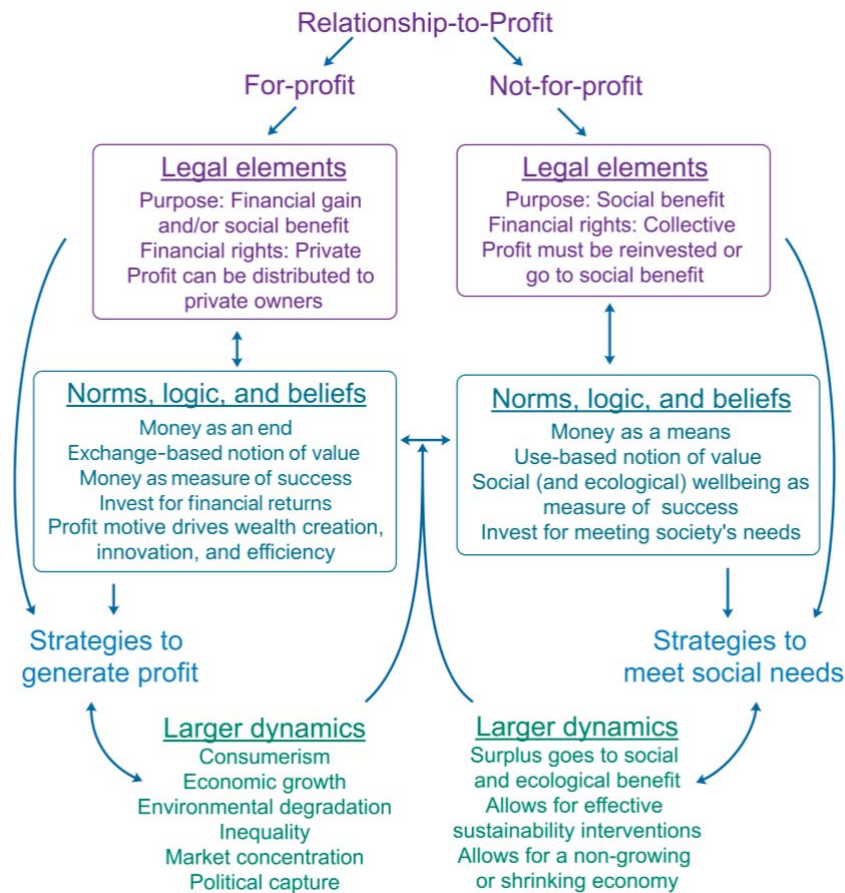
Relationship-to-Profit

For-profit

Not-for-profit

Legal elements
Purpose: Financial gain and/or social benefit
Financial rights: Private
Profit can be distributed to private owners

Legal elements
Purpose: Social benefit
Financial rights: Collective
Profit must be reinvested or go to social benefit

Norms, logic, and beliefs
Money as an end
Exchange-based notion of value
Money as measure of success
Invest for financial returns
Profit motive drives wealth creation, innovation, and efficiency

Norms, logic, and beliefs
Money as a means
Use-based notion of value
Social (and ecological) wellbeing as measure of success
Invest for meeting society's needs

Strategies to generate profit

Strategies to meet social needs

Larger dynamics
Consumerism
Economic growth
Environmental degradation
Inequality
Market concentration
Political capture

Larger dynamics
Surplus goes to social and ecological benefit
Allows for effective sustainability interventions
Allows for a non-growing or shrinking economy